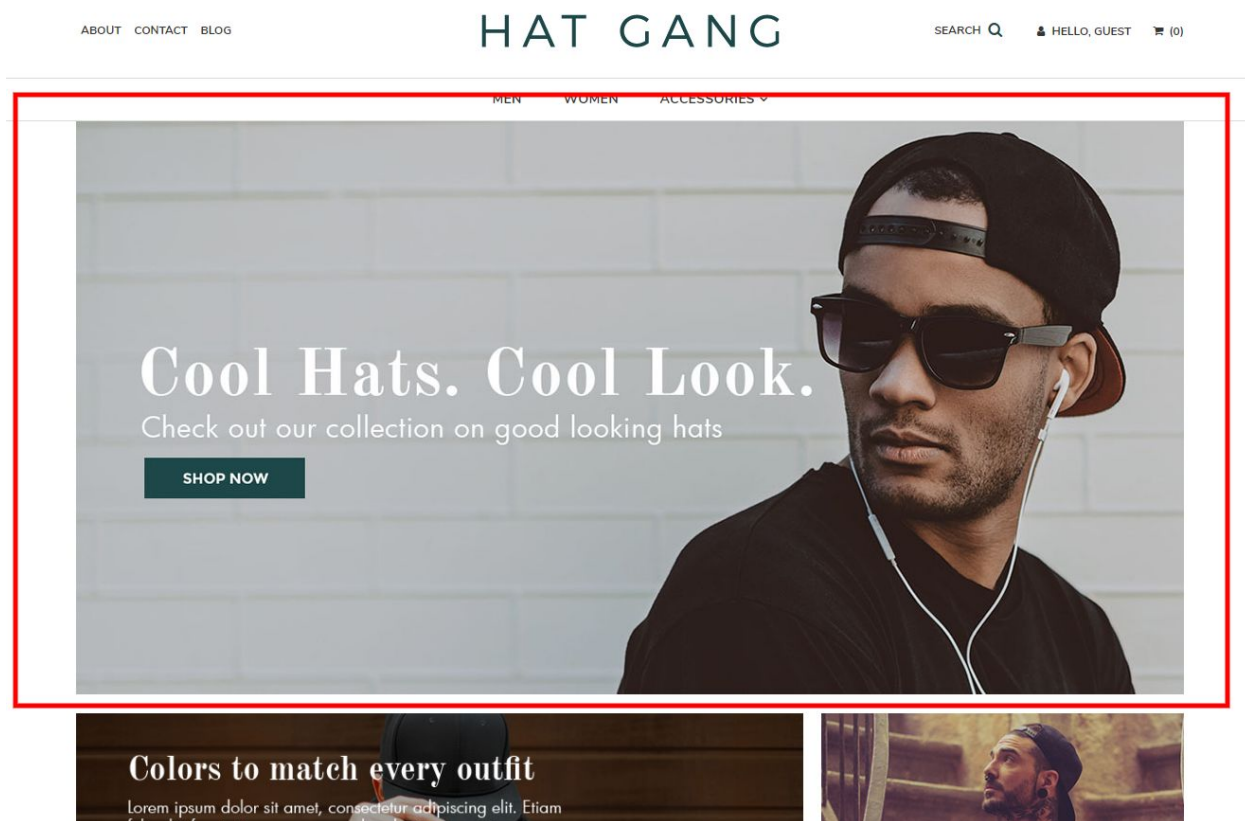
ABOUT CONTACT BLOG

HAT GANG

SEARCH

HELLO, GUEST (0)

MEN WOMEN ACCESSORIES

Cool Hats. Cool Look.

Check out our collection on good looking hats

SHOP NOW

Colors to match every outfit

Lorem ipsum dolor sit amet, consectetur adipiscing elit. Etiam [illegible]